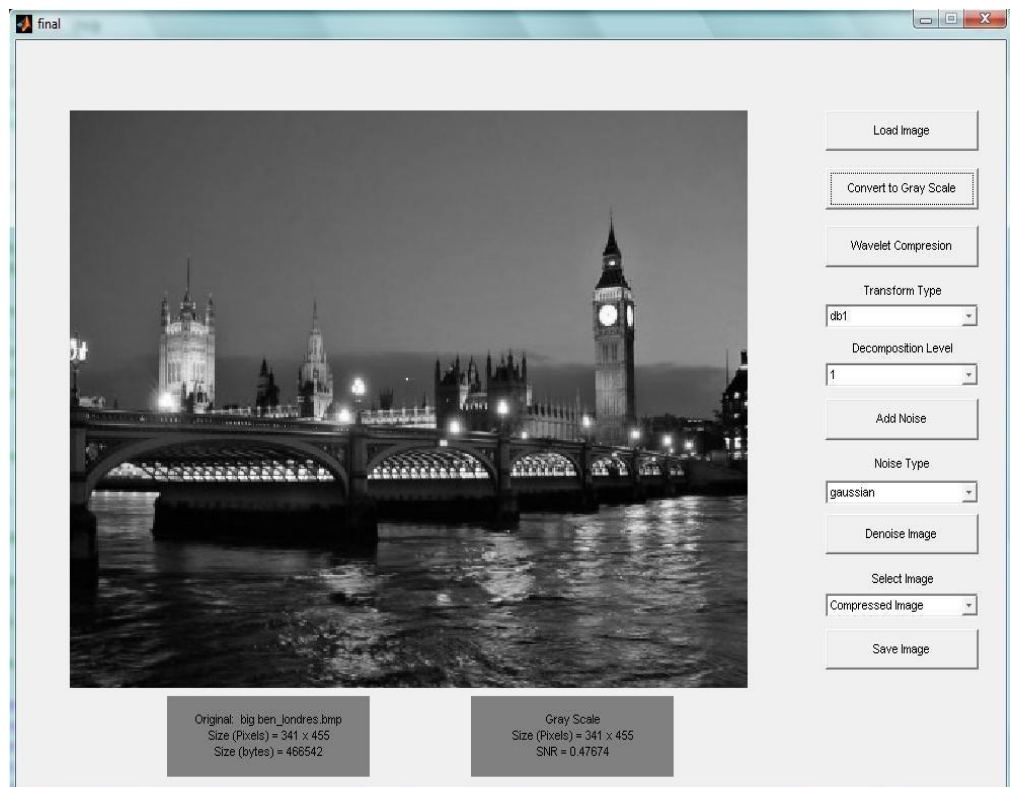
final

Load Image

Convert to Gray Scale

Wavelet Compresion

Transform Type

db1

Decomposition Level

1

Add Noise

Noise Type

gaussian

Denoise Image

Select Image

Compressed Image

Save Image

Original: big ben_londres.bmp
Size (Pixels) = 341 x 455
Size (bytes) = 466542

Gray Scale
Size (Pixels) = 341 x 455
SNR = 0.47674